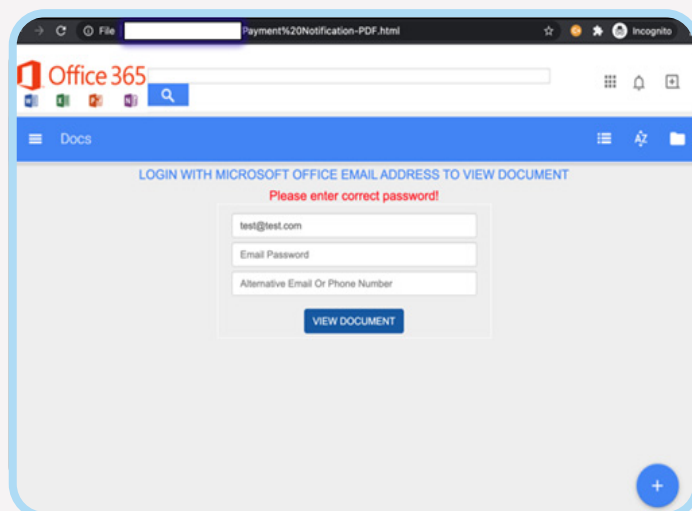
File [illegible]Payment%20Notification-PDF.html

Incognito

Office 365

Docs

LOGIN WITH MICROSOFT OFFICE EMAIL ADDRESS TO VIEW DOCUMENT

Please enter correct password!

test@test.com

Email Password

Alternative Email Or Phone Number

VIEW DOCUMENT

+